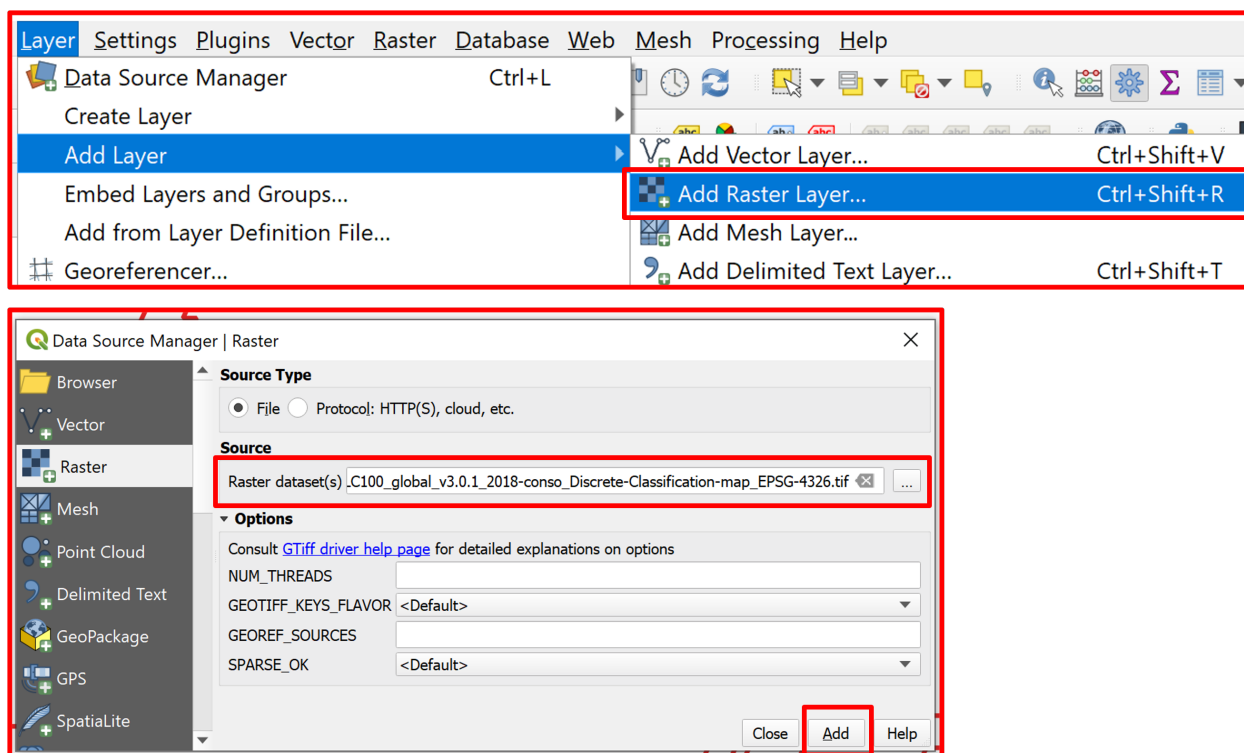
Layer Settings Plugins Vector Raster Database Web Mesh Processing Help

Data Source Manager Ctrl+L
Create Layer
Add Layer
Embed Layers and Groups...
Add from Layer Definition File...
Georeferencer...

Add Vector Layer... Ctrl+Shift+V
Add Raster Layer... Ctrl+Shift+R
Add Mesh Layer...
Add Delimited Text Layer... Ctrl+Shift+T

Data Source Manager | Raster

Browser
Vector
Raster
Mesh
Point Cloud
Delimited Text
GeoPackage
GPS
SpatiaLite

Source Type
File Protocol: HTTP(S), cloud, etc.

Source
Raster dataset(s) .C100_global_v3.0.1_2018-conso_Discrete-Classification-map_EPSG-4326.tif ...

Options
Consult GTiff driver help page for detailed explanations on options

| NUM_THREADS | |
|---|---|
| GEOTIFF_KEYS_FLAVOR | <Default> |
| GEOREF_SOURCES | |
| SPARSE_OK | <Default> |

Close Add Help